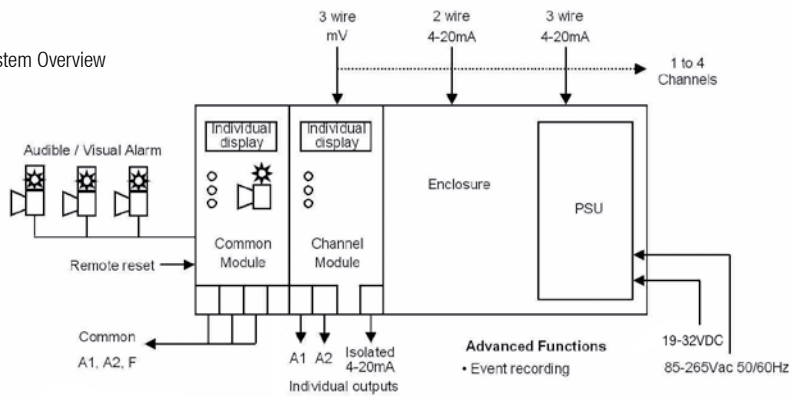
stem Overview

3 wire mV

2 wire 4-20mA

3 wire 4-20mA

1 to 4 Channels

Audible / Visual Alarm

Individual display

Individual display

Enclosure

PSU

Common Module

Channel Module

Remote reset

Common

A1, A2, F

A1 A2

Isolated 4-20mA

Individual outputs

Advanced Functions

• Event recording

19-32VDC

85-265Vac 50/60Hz